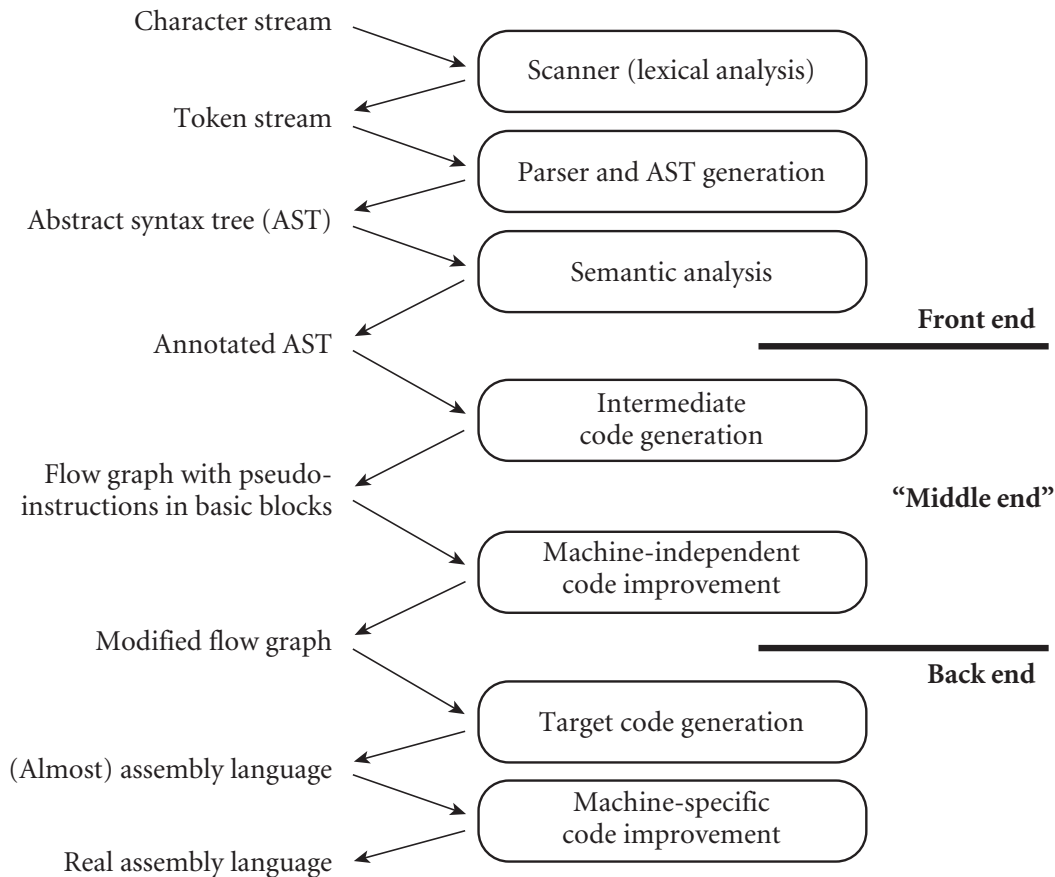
Character stream

Scanner (lexical analysis)

Token stream

Parser and AST generation

Abstract syntax tree (AST)

Semantic analysis

Front end

Annotated AST

Intermediate code generation

Flow graph with pseudoinstructions in basic blocks

"Middle end"

Machine-independent code improvement

Modified flow graph

Back end

Target code generation

(Almost) assembly language

Machine-specific code improvement

Real assembly language